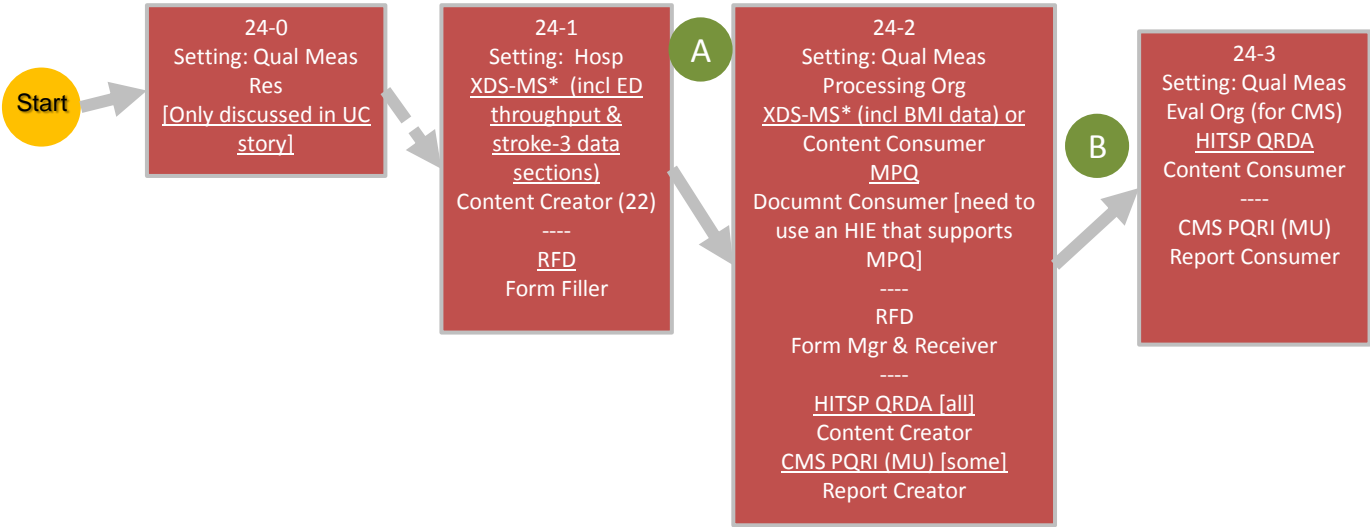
Start

24-0
Setting: Qual Meas Res
[Only discussed in UC story]

24-1
Setting: Hosp
XDS-MS* (incl ED throughput & stroke-3 data sections)
Content Creator (22)
----
RFD
Form Filler

A

24-2
Setting: Qual Meas Processing Org
XDS-MS* (incl BMI data) or
Content Consumer
MPQ
Documnt Consumer [need to use an HIE that supports MPQ]
----
RFD
Form Mgr & Receiver
----
HITSP QRDA [all]
Content Creator
CMS PQRI (MU) [some]
Report Creator

B

24-3
Setting: Qual Meas Eval Org (for CMS)
HITSP QRDA
Content Consumer
----
CMS PQRI (MU)
Report Consumer